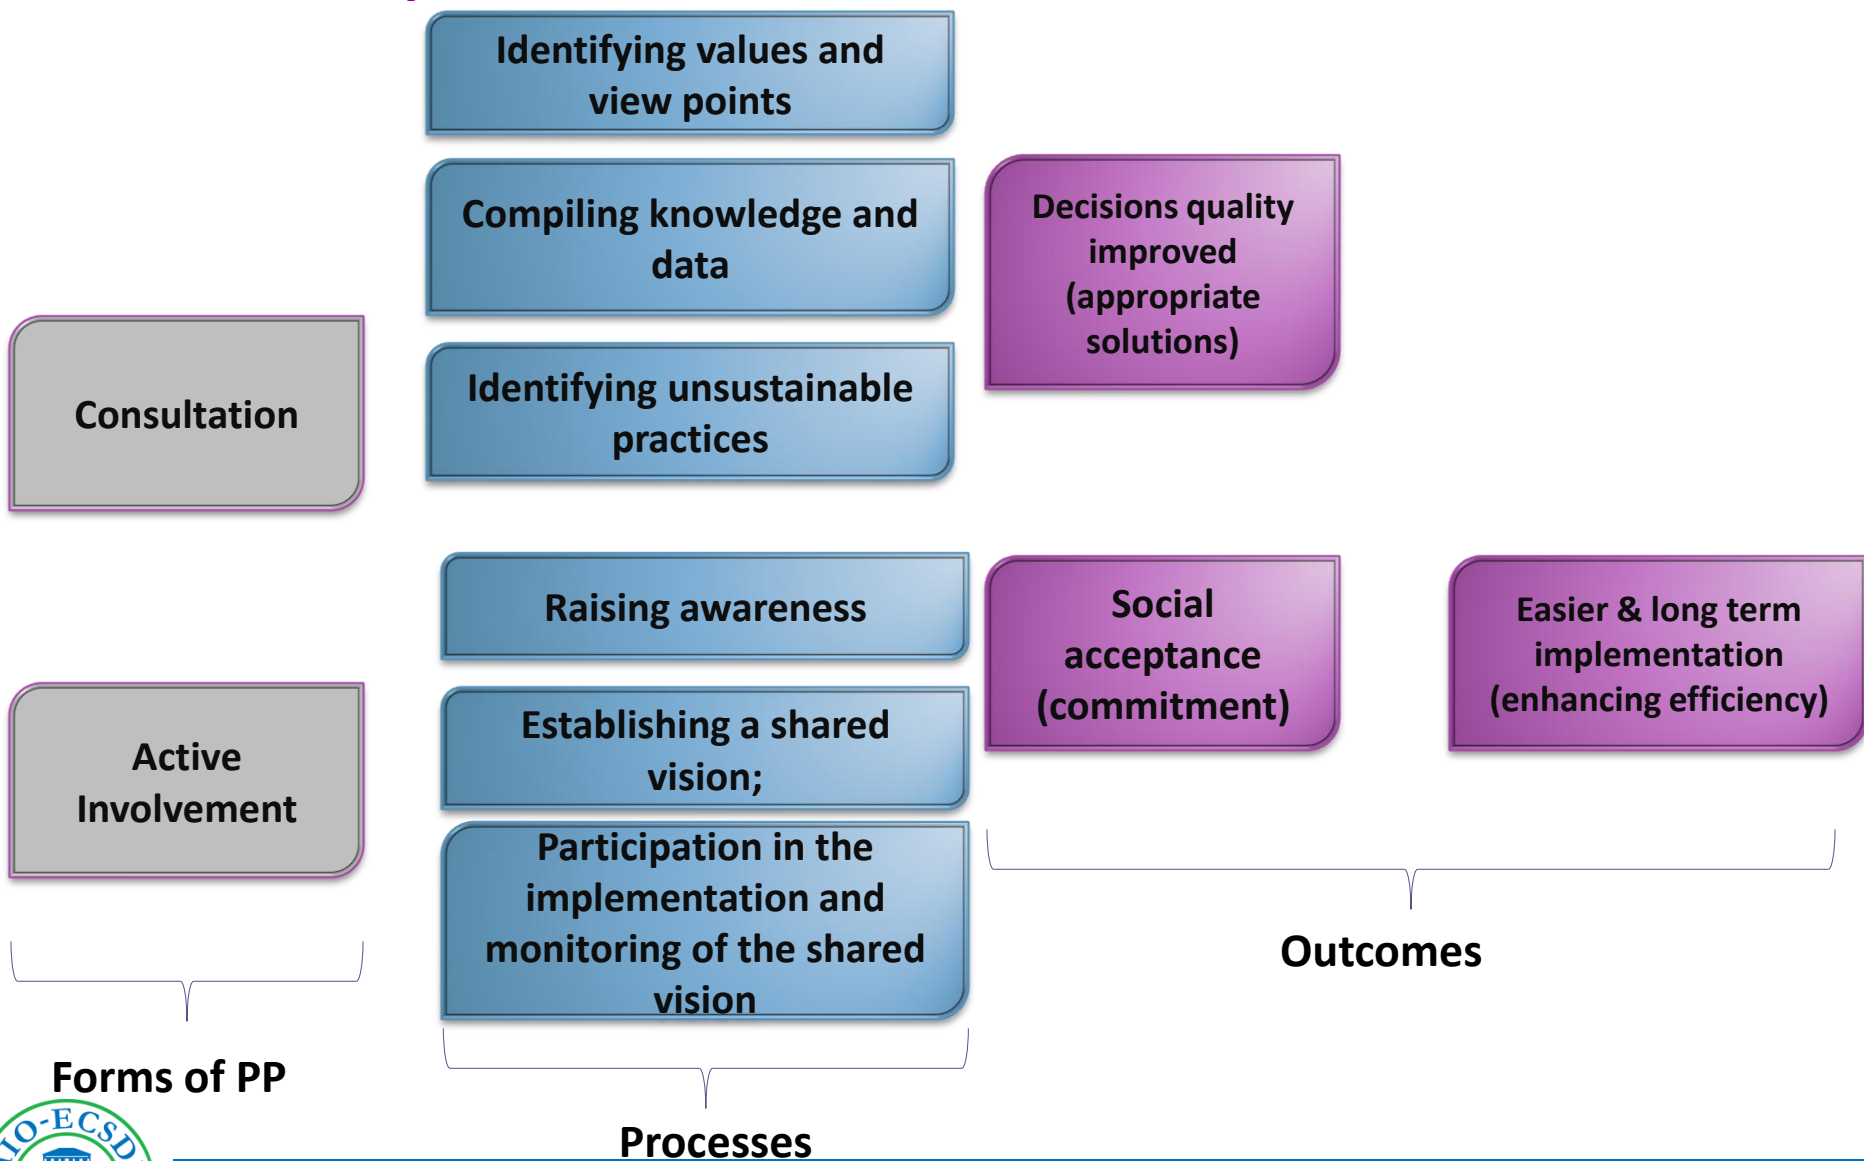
Identifying values and view points

Compiling knowledge and data

Identifying unsustainable practices

Consultation

Decisions quality improved (appropriate solutions)

Raising awareness

Establishing a shared vision;

Participation in the implementation and monitoring of the shared vision

Active Involvement

Social acceptance (commitment)

Easier & long term implementation (enhancing efficiency)

Outcomes

Forms of PP

Processes

IO-ECSD